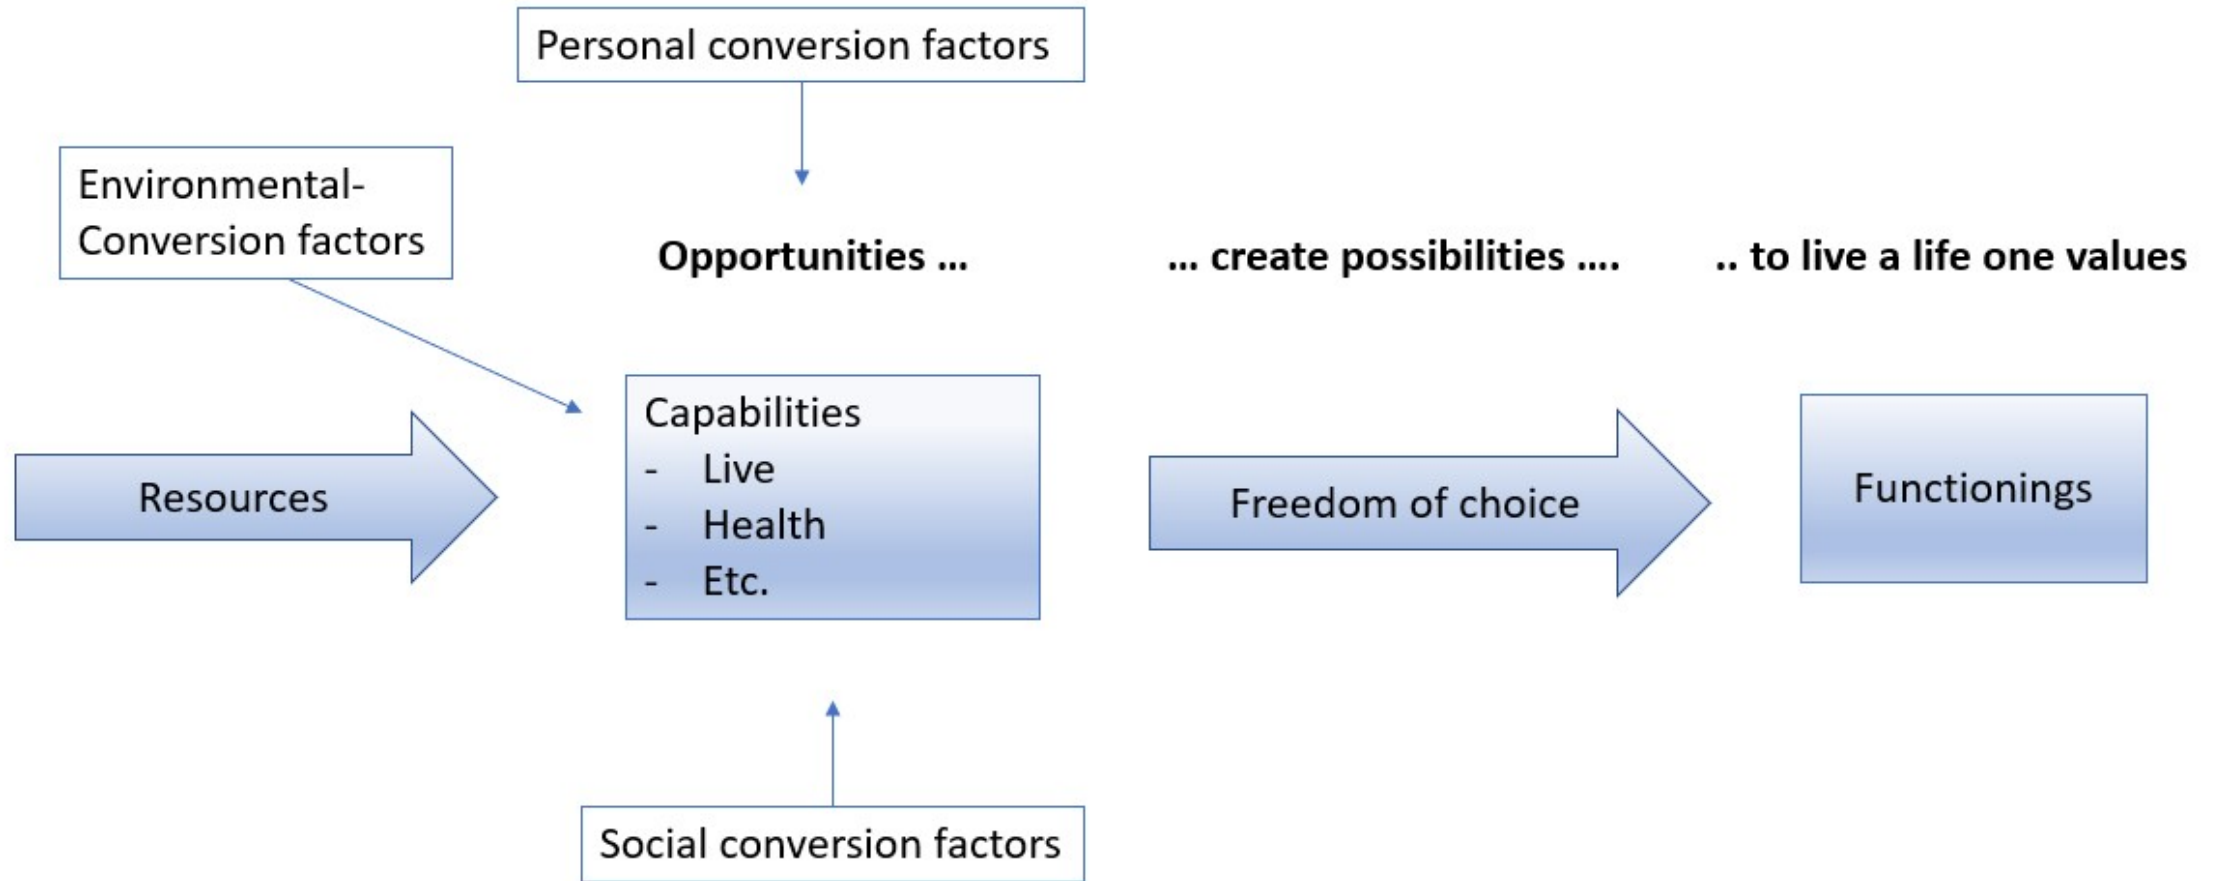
Personal conversion factors

Environmental-
Conversion factors

Opportunities ...

... create possibilities ....

.. to live a life one values

Resources

Capabilities
- Live
- Health
- Etc.

Freedom of choice

Functionings

Social conversion factors